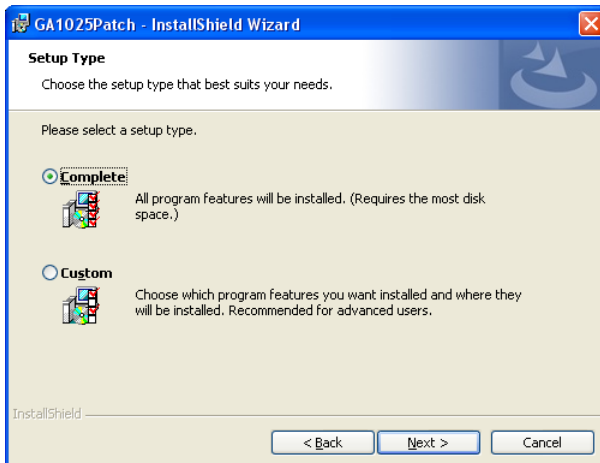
GA1025Patch - InstallShield Wizard

Setup Type

Choose the setup type that best suits your needs.

Please select a setup type.

Complete

All program features will be installed. (Requires the most disk space.)

Custom

Choose which program features you want installed and where they will be installed. Recommended for advanced users.

InstallShield

< Back

Next >

Cancel